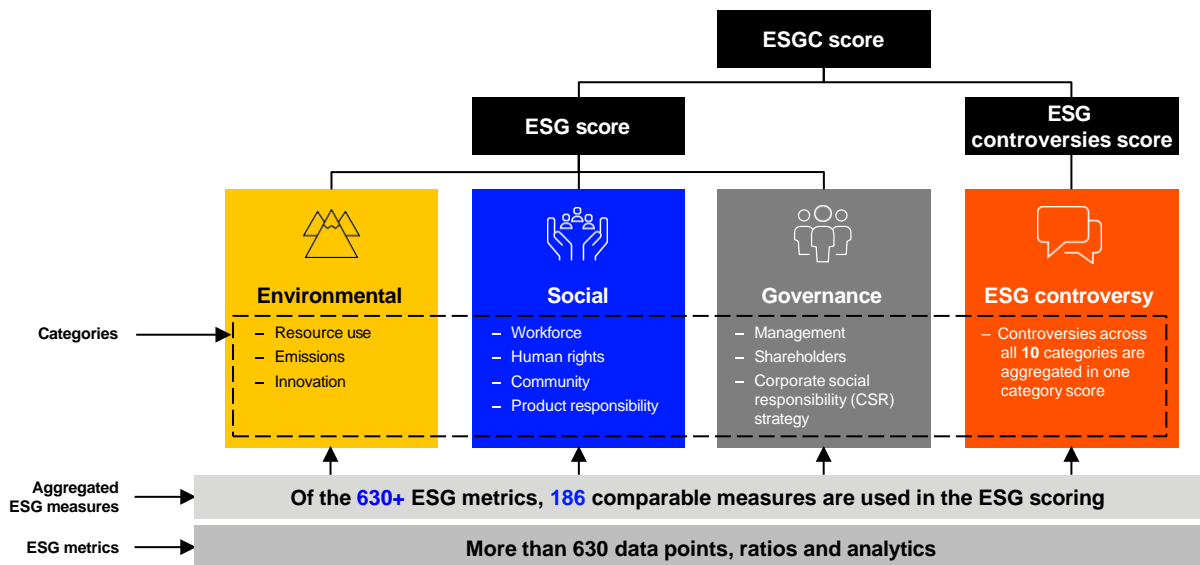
ESGC score

ESG score

ESG controversies score

Environmental
– Resource use
– Emissions
– Innovation

Social
– Workforce
– Human rights
– Community
– Product responsibility

Governance
– Management
– Shareholders
– Corporate social responsibility (CSR) strategy

ESG controversy
– Controversies across all 10 categories are aggregated in one category score

Categories

Aggregated ESG measures

Of the 630+ ESG metrics, 186 comparable measures are used in the ESG scoring

ESG metrics

More than 630 data points, ratios and analytics